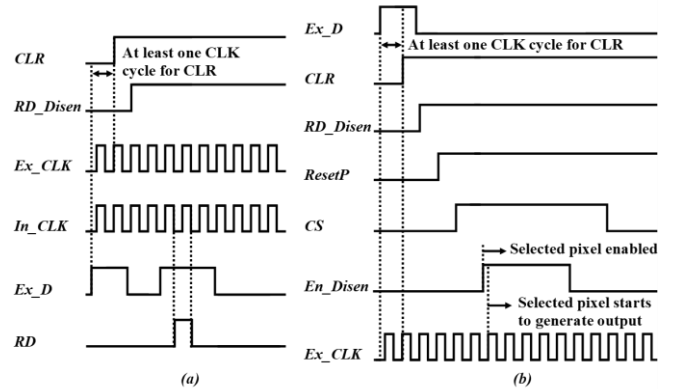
CLR

At least one CLK cycle for CLR

RD_Disen

Ex_CLK

In_CLK

Ex_D

RD

(a)

Ex_D

At least one CLK cycle for CLR

CLR

RD_Disen

ResetP

CS

Selected pixel enabled

En_Disen

Selected pixel starts to generate output

Ex_CLK

(b)